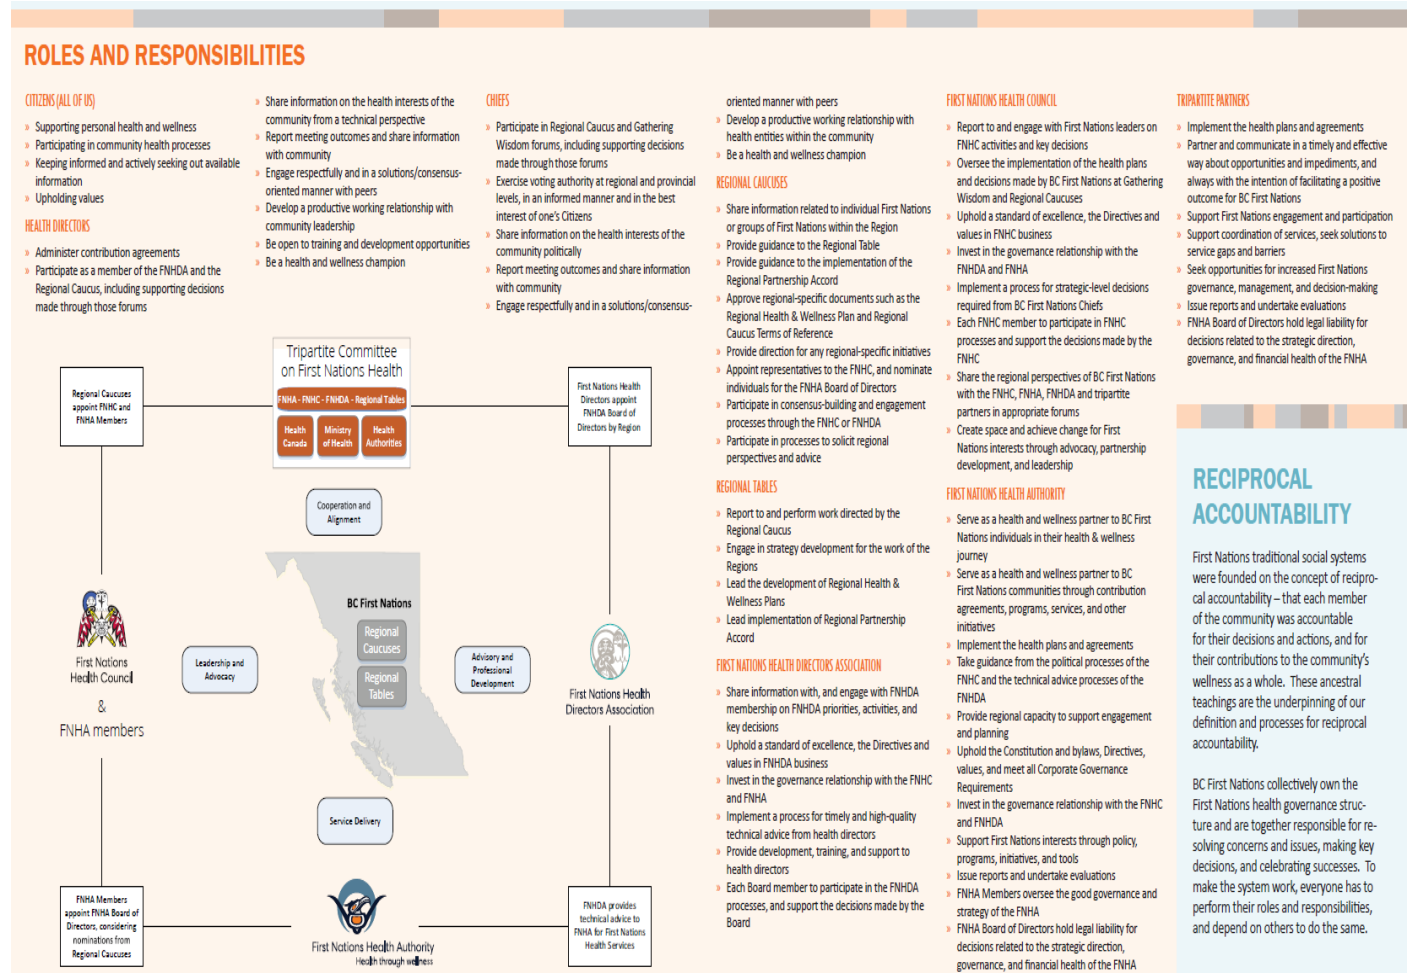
ROLES AND RESPONSIBILITIES

CITIZENS (ALL OF US)

» Supporting personal health and wellness
» Participating in community health processes
» Keeping informed and actively seeking out available information
» Upholding values

HEALTH DIRECTORS

» Administer contribution agreements
» Participate as a member of the FNHDA and the Regional Caucus, including supporting decisions made through those forums

» Share information on the health interests of the community from a technical perspective
» Report meeting outcomes and share information with community
» Engage respectfully and in a solutions/consensus-oriented manner with peers
» Develop a productive working relationship with community leadership
» Be open to training and development opportunities
» Be a health and wellness champion

CHIEFS

» Participate in Regional Caucus and Gathering Wisdom forums, including supporting decisions made through those forums
» Exercise voting authority at regional and provincial levels, in an informed manner and in the best interest of one's Citizens
» Share information on the health interests of the community politically
» Report meeting outcomes and share information with community
» Engage respectfully and in a solutions/consensus-oriented manner with peers
» Develop a productive working relationship with health entities within the community
» Be a health and wellness champion

REGIONAL CAUCUSES

» Share information related to individual First Nations or groups of First Nations within the Region
» Provide guidance to the Regional Table
» Provide guidance to the implementation of the Regional Partnership Accord
» Approve regional-specific documents such as the Regional Health & Wellness Plan and Regional Caucus Terms of Reference
» Provide direction for any regional-specific initiatives
» Appoint representatives to the FNHC, and nominate individuals for the FNHA Board of Directors
» Participate in consensus-building and engagement processes through the FNHC or FNHDA
» Participate in processes to solicit regional perspectives and advice

REGIONAL TABLES

» Report to and perform work directed by the Regional Caucus
» Engage in strategy development for the work of the Regions
» Lead the development of Regional Health & Wellness Plans
» Lead implementation of Regional Partnership Accord

FIRST NATIONS HEALTH DIRECTORS ASSOCIATION

» Share information with, and engage with FNHDA membership on FNHDA priorities, activities, and key decisions
» Uphold a standard of excellence, the Directives and values in FNHDA business
» Invest in the governance relationship with the FNHC and FNHA
» Implement a process for timely and high-quality technical advice from health directors
» Provide development, training, and support to health directors
» Each Board member to participate in the FNHDA processes, and support the decisions made by the Board

FIRST NATIONS HEALTH COUNCIL

» Report to and engage with First Nations leaders on FNHC activities and key decisions
» Oversee the implementation of the health plans and decisions made by BC First Nations at Gathering Wisdom and Regional Caucuses
» Uphold a standard of excellence, the Directives and values in FNHC business
» Invest in the governance relationship with the FNHDA and FNHA
» Implement a process for strategic-level decisions required from BC First Nations Chiefs
» Each FNHC member to participate in FNHC processes and support the decisions made by the FNHC
» Share the regional perspectives of BC First Nations with the FNHC, FNHA, FNHDA and tripartite partners in appropriate forums
» Create space and achieve change for First Nations interests through advocacy, partnership development, and leadership

FIRST NATIONS HEALTH AUTHORITY

» Serve as a health and wellness partner to BC First Nations individuals in their health & wellness journey
» Serve as a health and wellness partner to BC First Nations communities through contribution agreements, programs, services, and other initiatives
» Implement the health plans and agreements
» Take guidance from the political processes of the FNHC and the technical advice processes of the FNHDA
» Provide regional capacity to support engagement and planning
» Uphold the Constitution and bylaws, Directives, values, and meet all Corporate Governance Requirements
» Invest in the governance relationship with the FNHC and FNHDA
» Support First Nations interests through policy, programs, initiatives, and tools
» Issue reports and undertake evaluations
» FNHA Members oversee the good governance and strategy of the FNHA
» FNHA Board of Directors hold legal liability for decisions related to the strategic direction, governance, and financial health of the FNHA

TRIPARTITE PARTNERS

» Implement the health plans and agreements
» Partner and communicate in a timely and effective way about opportunities and impediments, and always with the intention of facilitating a positive outcome for BC First Nations
» Support First Nations engagement and participation
» Support coordination of services, seek solutions to service gaps and barriers
» Seek opportunities for increased First Nations governance, management, and decision-making
» Issue reports and undertake evaluations
» FNHA Board of Directors hold legal liability for decisions related to the strategic direction, governance, and financial health of the FNHA

RECIPROCAL ACCOUNTABILITY

First Nations traditional social systems were founded on the concept of reciprocal accountability – that each member of the community was accountable for their decisions and actions, and for their contributions to the community's wellness as a whole. These ancestral teachings are the underpinning of our definition and processes for reciprocal accountability.

BC First Nations collectively own the First Nations health governance structure and are together responsible for resolving concerns and issues, making key decisions, and celebrating successes. To make the system work, everyone has to perform their roles and responsibilities, and depend on others to do the same.

Tripartite Committee on First Nations Health

FNHA - FNHC - FNHDA - Regional Tables

Health Canada

Ministry of Health

Health Authorities

Regional Caucuses appoint FNHC and FNHA Members

First Nations Health Directors appoint FNHDA Board of Directors by Region

Cooperation and Alignment

BC First Nations

Regional Caucuses

Regional Tables

First Nations Health Council & FNHA members

Leadership and Advocacy

Advisory and Professional Development

First Nations Health Directors Association

Service Delivery

FNHA Members appoint FNHA Board of Directors, considering nominations from Regional Caucuses

FNHDA provides technical advice to FNHA for First Nations Health Services

First Nations Health Authority
Health through wellness